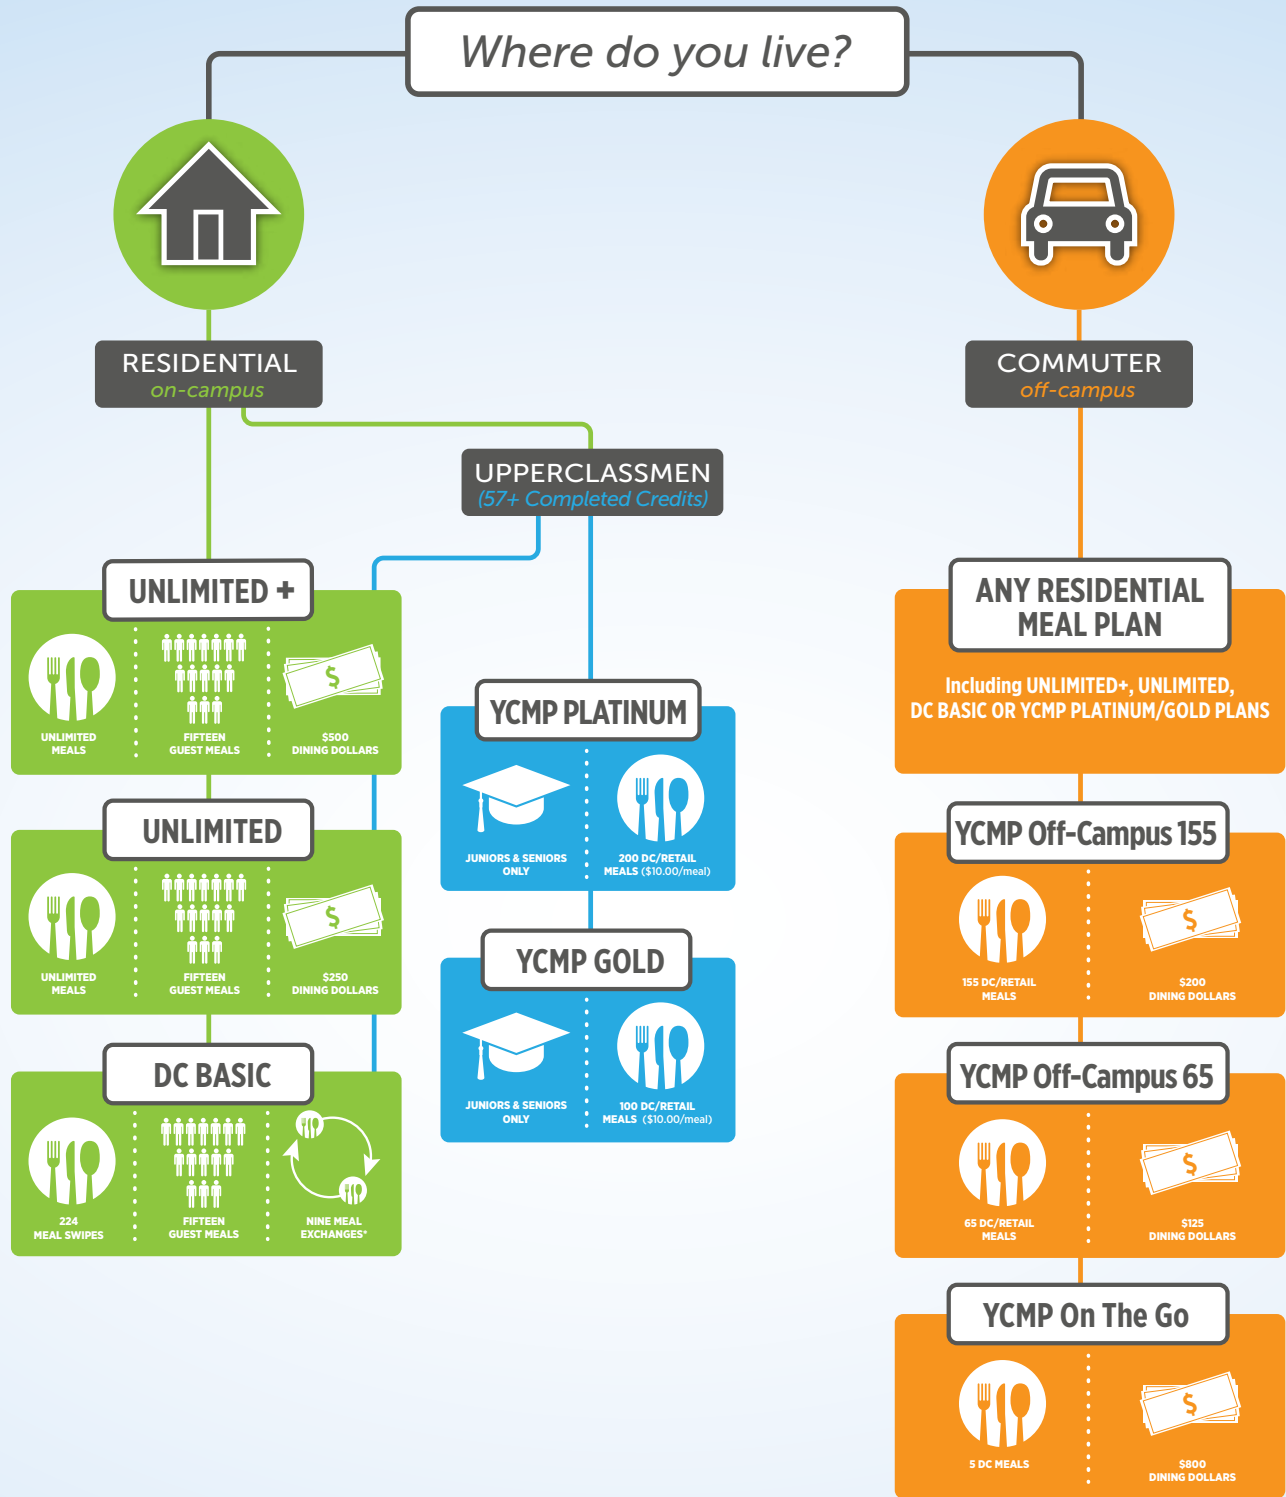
Where do you live?

RESIDENTIAL
on-campus

COMMUTER
off-campus

UPPERCLASSMEN
(57+ Completed Credits)

UNLIMITED +

UNLIMITED MEALS

FIFTEEN GUEST MEALS

$500 DINING DOLLARS

UNLIMITED

UNLIMITED MEALS

FIFTEEN GUEST MEALS

$250 DINING DOLLARS

DC BASIC

224 MEAL SWIPES

FIFTEEN GUEST MEALS

NINE MEAL EXCHANGES*

YCMP PLATINUM

JUNIORS & SENIORS ONLY

200 DC/RETAIL MEALS ($10.00/meal)

YCMP GOLD

JUNIORS & SENIORS ONLY

100 DC/RETAIL MEALS ($10.00/meal)

ANY RESIDENTIAL MEAL PLAN

Including UNLIMITED+, UNLIMITED, DC BASIC OR YCMP PLATINUM/GOLD PLANS

YCMP Off-Campus 155

155 DC/RETAIL MEALS

$200 DINING DOLLARS

YCMP Off-Campus 65

65 DC/RETAIL MEALS

$125 DINING DOLLARS

YCMP On The Go

5 DC MEALS

$800 DINING DOLLARS